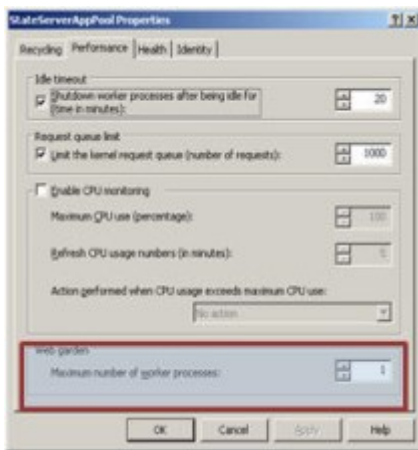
StateServerAppPool Properties

?|×

Recycling | Performance | Health | Identity

Idle timeout

Shutdown worker processes after being idle for (time in minutes):

20

Request queue limit

Limit the kernel request queue (number of requests):

1000

Enable CPU monitoring

Maximum CPU use (percentage):

100

Refresh CPU usage numbers (in minutes):

5

Action performed when CPU usage exceeds maximum CPU use:

No action

Web garden

Maximum number of worker processes:

1

OK

Cancel

Apply

Help